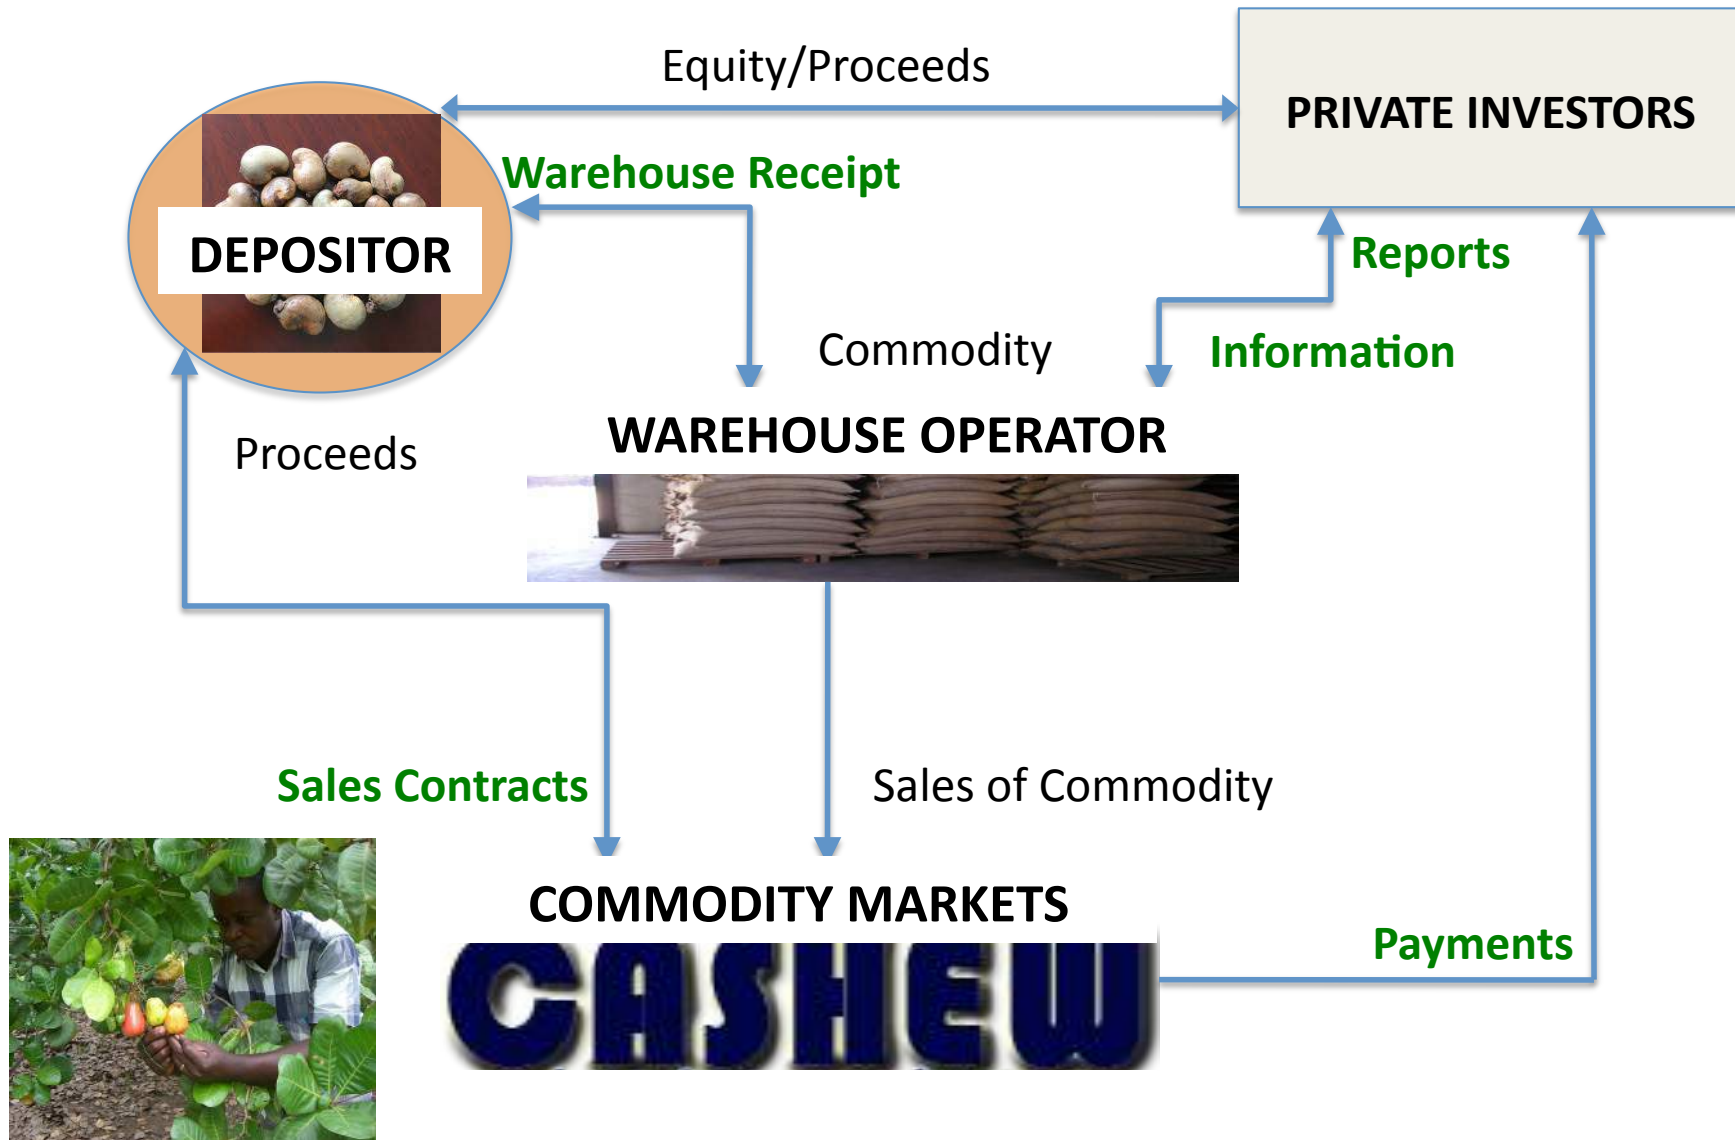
Equity/Proceeds

PRIVATE INVESTORS

Warehouse Receipt

DEPOSITOR

Reports

Commodity

Information

Proceeds

WAREHOUSE OPERATOR

Sales Contracts

Sales of Commodity

COMMODITY MARKETS

CASHEW

Payments